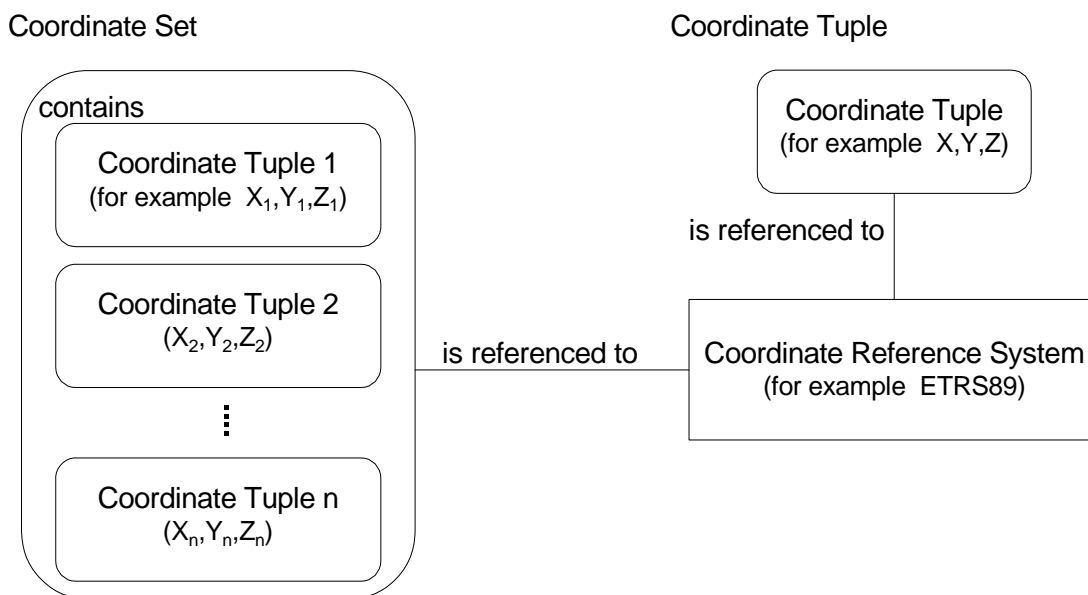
Coordinate Set

contains

Coordinate Tuple 1
(for example $X_1,Y_1,Z_1$)

Coordinate Tuple 2
($X_2,Y_2,Z_2$)

⋮

Coordinate Tuple n
($X_n,Y_n,Z_n$)

is referenced to

Coordinate Tuple

Coordinate Tuple
(for example X,Y,Z)

is referenced to

Coordinate Reference System
(for example ETRS89)